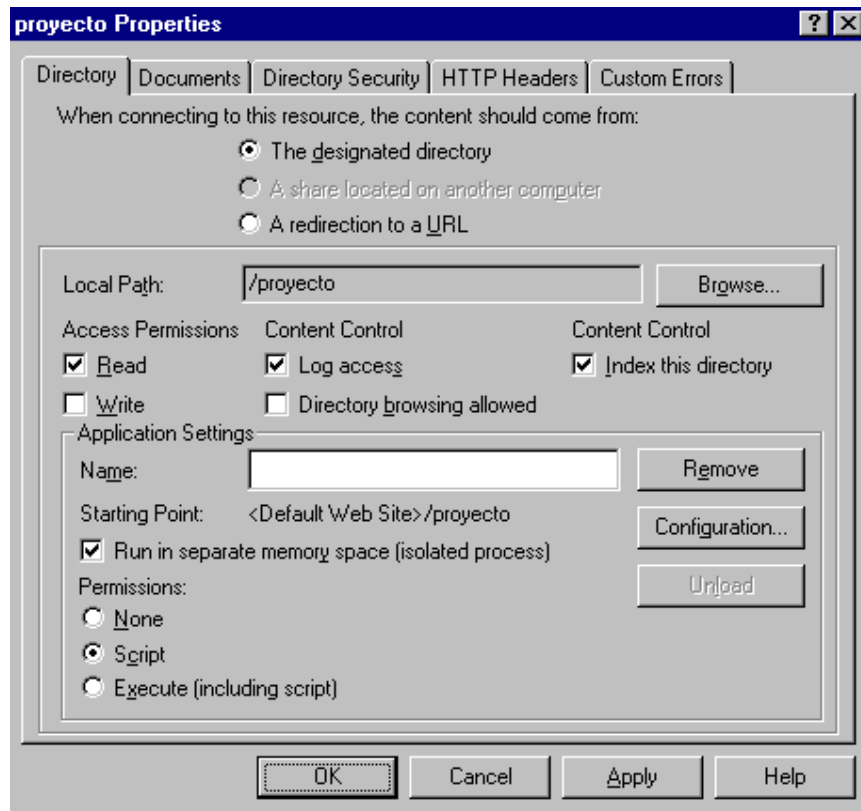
proyecto Properties

? X

Directory | Documents | Directory Security | HTTP Headers | Custom Errors

When connecting to this resource, the content should come from:

The designated directory

A share located on another computer

A redirection to a URL

Local Path: /proyecto Browse...

Access Permissions

Read

Write

Content Control

Log access

Directory browsing allowed

Content Control

Index this directory

Application Settings

Name: Remove

Starting Point: <Default Web Site>/proyecto Configuration...

Run in separate memory space (isolated process)

Permissions: Unload

None

Script

Execute (including script)

OK Cancel Apply Help